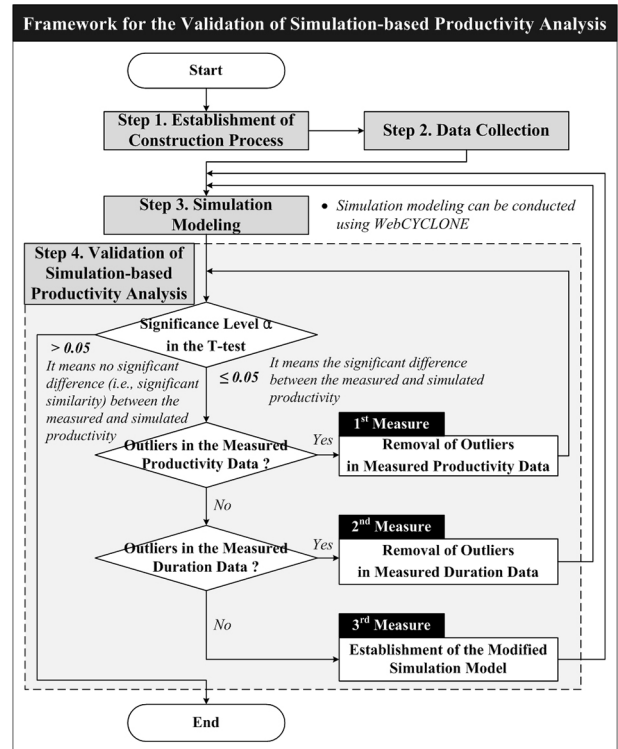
Framework for the Validation of Simulation-based Productivity Analysis

Start

Step 1. Establishment of Construction Process

Step 2. Data Collection

Step 3. Simulation Modeling

• Simulation modeling can be conducted using WebCYCLONE

Step 4. Validation of Simulation-based Productivity Analysis

Significance Level α in the T-test

> 0.05

It means no significant difference (i.e., significant similarity) between the measured and simulated productivity

≤ 0.05

It means the significant difference between the measured and simulated productivity

Outliers in the Measured Productivity Data ?

Yes

1st Measure

Removal of Outliers in Measured Productivity Data

No

Outliers in the Measured Duration Data ?

Yes

2nd Measure

Removal of Outliers in Measured Duration Data

No

3rd Measure

Establishment of the Modified Simulation Model

End